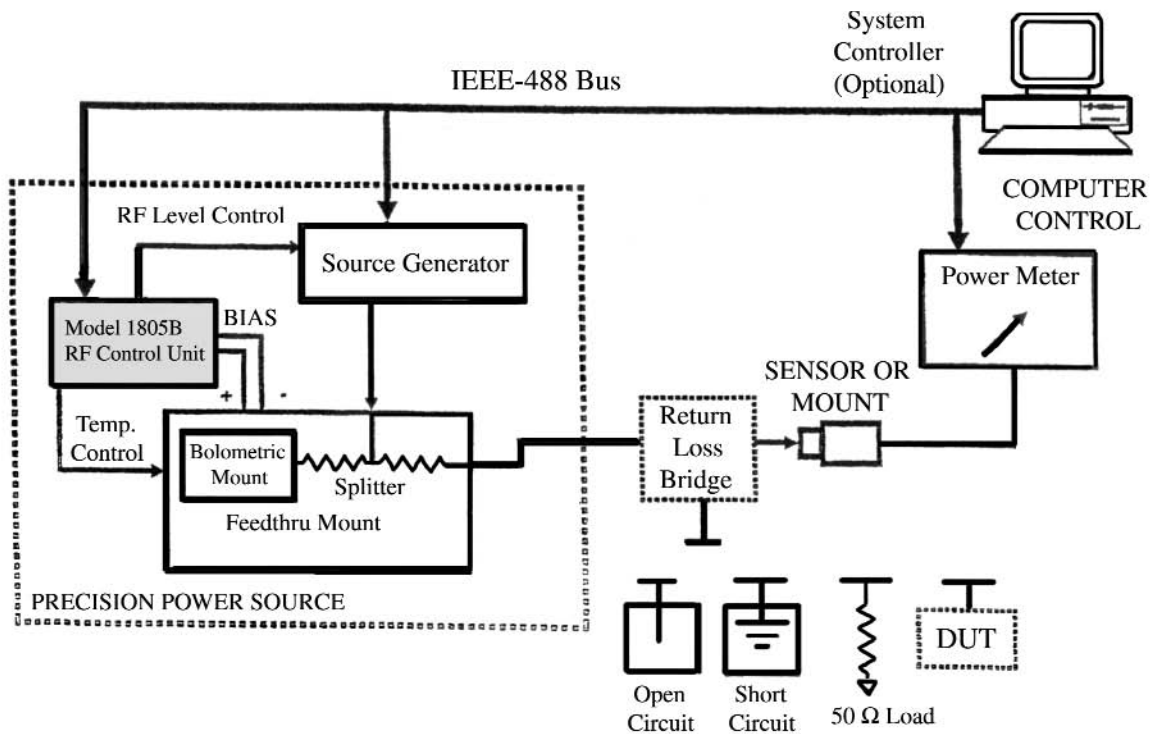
System Controller (Optional)

IEEE-488 Bus

COMPUTER CONTROL

RF Level Control

Source Generator

Power Meter

Model 1805B RF Control Unit

BIAS

+

-

SENSOR OR MOUNT

Temp. Control

Bolometric Mount

Splitter

Feedthru Mount

Return Loss Bridge

PRECISION POWER SOURCE

DUT

Open Circuit

Short Circuit

50 $\Omega$ Load